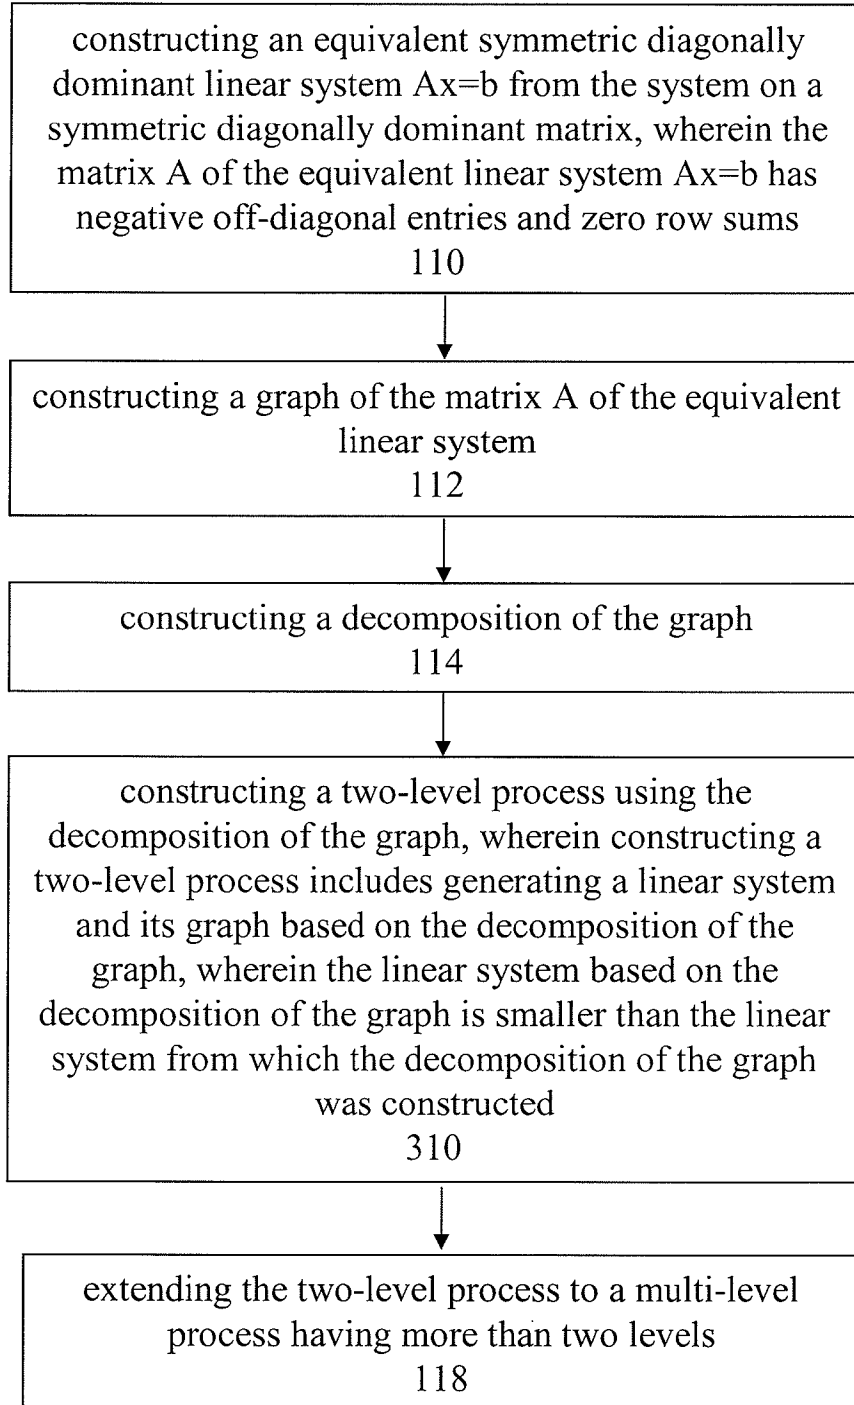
constructing an equivalent symmetric diagonally dominant linear system Ax=b from the system on a symmetric diagonally dominant matrix, wherein the matrix A of the equivalent linear system Ax=b has negative off-diagonal entries and zero row sums
110

constructing a graph of the matrix A of the equivalent linear system
112

constructing a decomposition of the graph
114

constructing a two-level process using the decomposition of the graph, wherein constructing a two-level process includes generating a linear system and its graph based on the decomposition of the graph, wherein the linear system based on the decomposition of the graph is smaller than the linear system from which the decomposition of the graph was constructed
310

extending the two-level process to a multi-level process having more than two levels
118